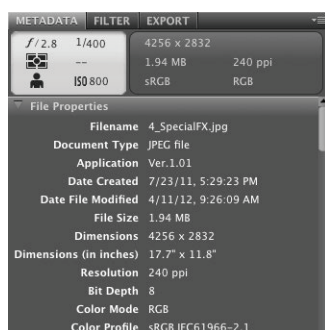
METADATA FILTER EXPORT

$f/2.8$ 1/400
--
ISO 800

4256 x 2832
1.94 MB 240 ppi
sRGB RGB

File Properties

| | |
|---|---|
| Filename | 4_SpecialFX.jpg |
| Document Type | JPEG file |
| Application | Ver.1.01 |
| Date Created | 7/23/11, 5:29:23 PM |
| Date File Modified | 4/11/12, 9:26:09 AM |
| File Size | 1.94 MB |
| Dimensions | 4256 x 2832 |
| Dimensions (in inches) | 17.7" x 11.8" |
| Resolution | 240 ppi |
| Bit Depth | 8 |
| Color Mode | RGB |
| Color Profile | sRGB IEC61966-2.1 |